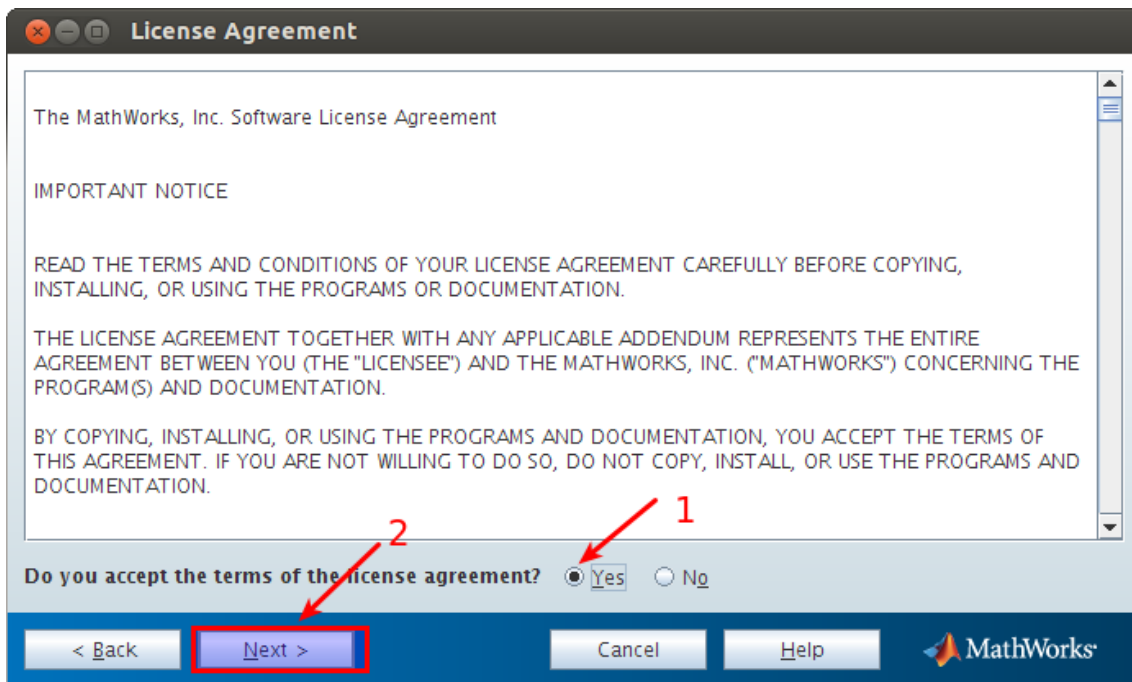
License Agreement

The MathWorks, Inc. Software License Agreement

IMPORTANT NOTICE

READ THE TERMS AND CONDITIONS OF YOUR LICENSE AGREEMENT CAREFULLY BEFORE COPYING, INSTALLING, OR USING THE PROGRAMS OR DOCUMENTATION.

THE LICENSE AGREEMENT TOGETHER WITH ANY APPLICABLE ADDENDUM REPRESENTS THE ENTIRE AGREEMENT BETWEEN YOU (THE "LICENSEE") AND THE MATHWORKS, INC. ("MATHWORKS") CONCERNING THE PROGRAM(S) AND DOCUMENTATION.

BY COPYING, INSTALLING, OR USING THE PROGRAMS AND DOCUMENTATION, YOU ACCEPT THE TERMS OF THIS AGREEMENT. IF YOU ARE NOT WILLING TO DO SO, DO NOT COPY, INSTALL, OR USE THE PROGRAMS AND DOCUMENTATION.

1

2

Do you accept the terms of the license agreement? Yes No

< Back Next > Cancel Help MathWorks